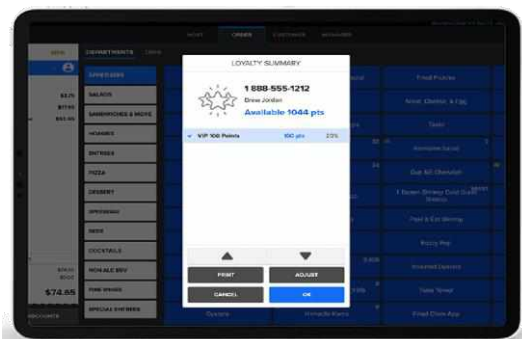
NEW ORDER CUSTOMER MANAGER

DEPARTMENTS

APPETIZERS
SALADS
SANDWICHES & MORE
HOAGIES
ENTREES
PIZZA
DESSERT
SPECIALS
SIDES
COCKTAILS
NON-ALC BEV
FINE WINES
SPECIAL ENTREES

$74.65

DISCOUNTS

LOYALTY SUMMARY

1 888-555-1212
Drew Jordan
Available 1044 pts

VIP 100 Points 100 pts 23%

PRINT
ADJUST
CANCEL
OK

Fried Pickles
Meat, Cheese, & Egg
Toast
Avocado Salad
Bar-b-Q Chicken
Fried & Eat Shrimp
Pizza Pie
Steamed Oysters
Tuna Tower
Fried Clam App
Oysters
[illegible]